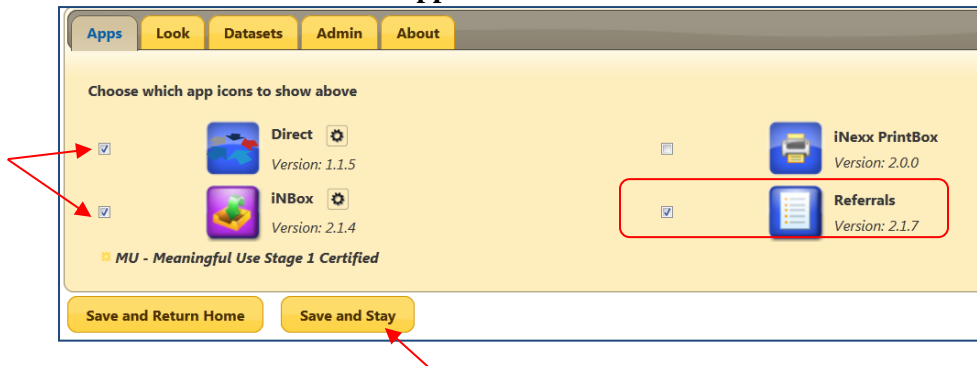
Apps | Look | Datasets | Admin | About

Choose which app icons to show above

Direct
Version: 1.1.5

iNexx PrintBox
Version: 2.0.0

iNBox
Version: 2.1.4

Referrals
Version: 2.1.7

MU - Meaningful Use Stage 1 Certified

Save and Return Home

Save and Stay